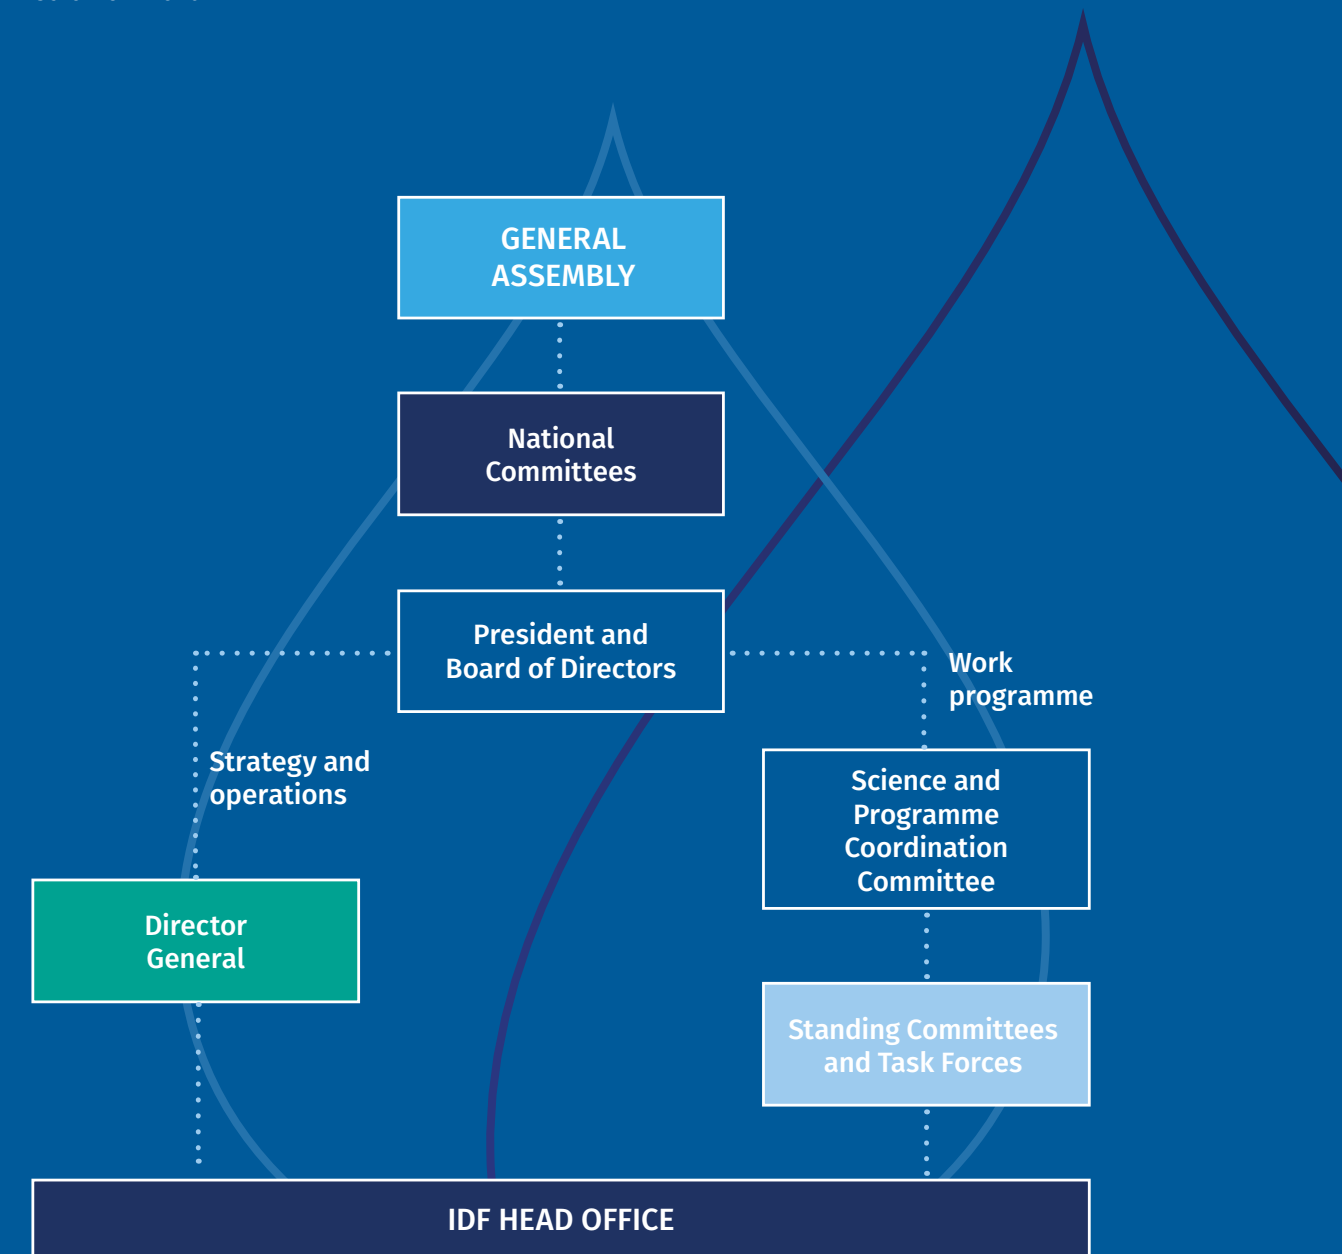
GENERAL ASSEMBLY

National Committees

President and Board of Directors

Strategy and operations

Work programme

Director General

Science and Programme Coordination Committee

Standing Committees and Task Forces

IDF HEAD OFFICE